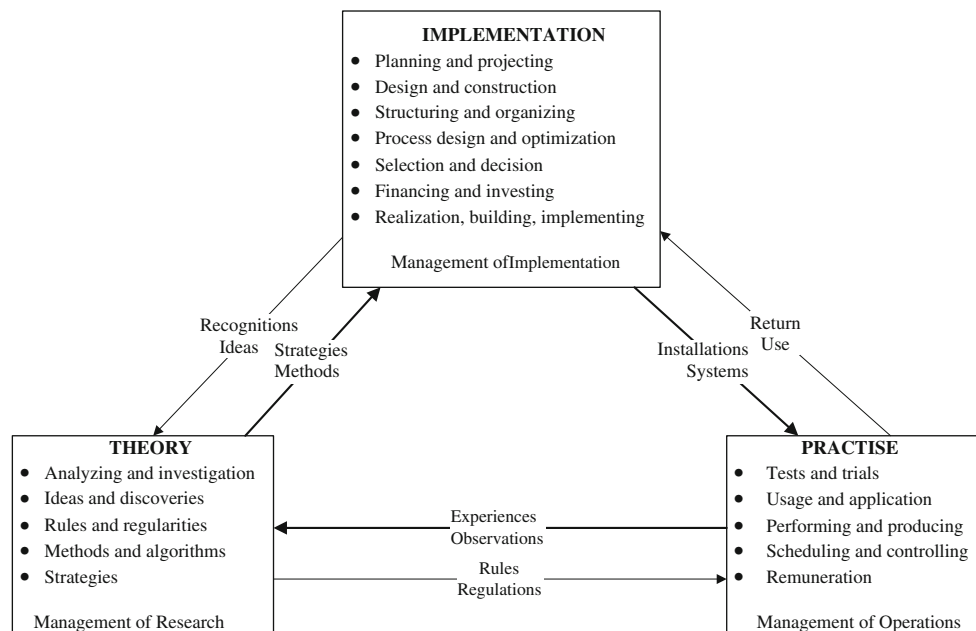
IMPLEMENTATION
- Planning and projecting
- Design and construction
- Structuring and organizing
- Process design and optimization
- Selection and decision
- Financing and investing
- Realization, building, implementing

Management ofImplementation

Recognitions
Ideas

Strategies
Methods

Installations
Systems

Return
Use

THEORY
- Analyzing and investigation
- Ideas and discoveries
- Rules and regularities
- Methods and algorithms
- Strategies

Management of Research

Experiences
Observations

Rules
Regulations

PRACTISE
- Tests and trials
- Usage and application
- Performing and producing
- Scheduling and controlling
- Remuneration

Management of Operations